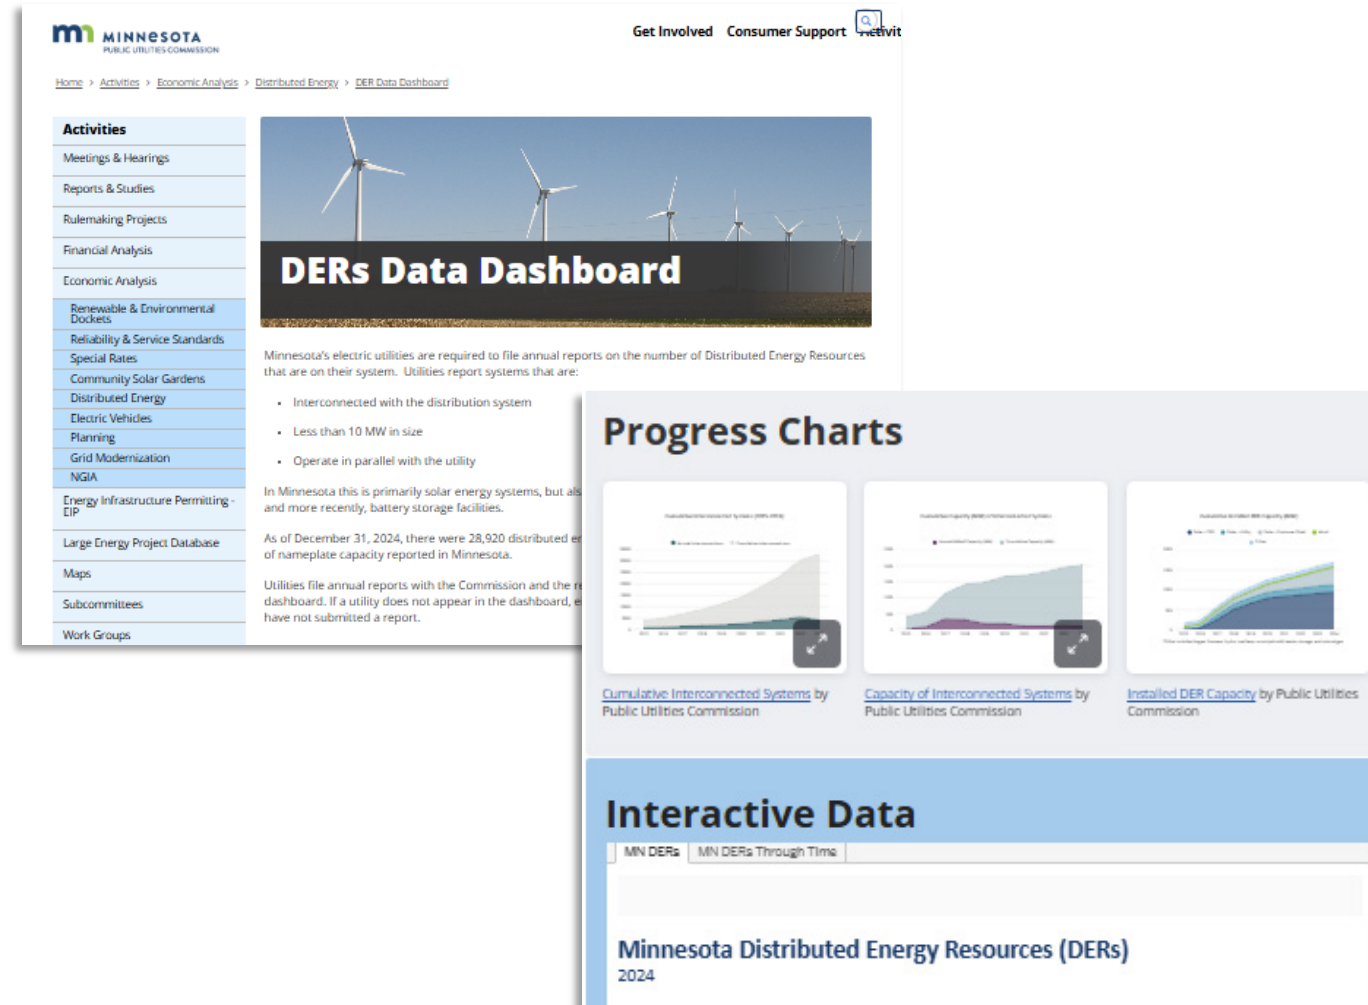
MINNESOTA
PUBLIC UTILITIES COMMISSION

Get Involved Consumer Support Activit

Home > Activities > Economic Analysis > Distributed Energy > DER Data Dashboard

Activities
Meetings & Hearings
Reports & Studies
Rulemaking Projects
Financial Analysis
Economic Analysis
Renewable & Environmental Dockets
Reliability & Service Standards
Special Rates
Community Solar Gardens
Distributed Energy
Electric Vehicles
Planning
Grid Modernization
NGIA
Energy Infrastructure Permitting - EIP
Large Energy Project Database
Maps
Subcommittees
Work Groups

DERs Data Dashboard

Minnesota's electric utilities are required to file annual reports on the number of Distributed Energy Resources that are on their system. Utilities report systems that are:

- Interconnected with the distribution system
- Less than 10 MW in size
- Operate in parallel with the utility

In Minnesota this is primarily solar energy systems, but als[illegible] and more recently, battery storage facilities.

As of December 31, 2024, there were 28,920 distributed e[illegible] of nameplate capacity reported in Minnesota.

Utilities file annual reports with the Commission and the r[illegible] dashboard. If a utility does not appear in the dashboard, e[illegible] have not submitted a report.

Progress Charts

Cumulative Interconnected Systems by Public Utilities Commission

Capacity of Interconnected Systems by Public Utilities Commission

Installed DER Capacity by Public Utilities Commission

Interactive Data

MN DERs | MN DERs Through Time

Minnesota Distributed Energy Resources (DERs)
2024